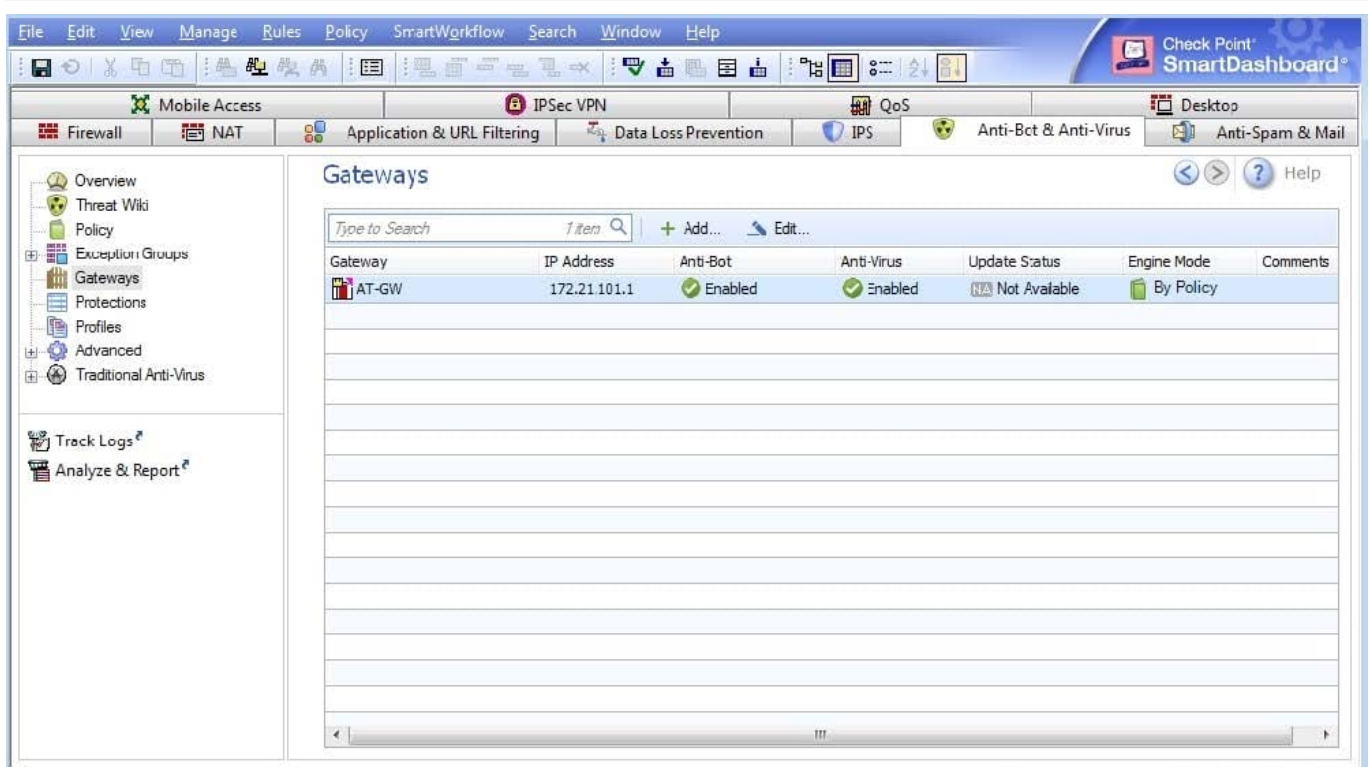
File Edit View Manage Rules Policy SmartWorkflow Search Window Help

Check Point SmartDashboard

Mobile Access | IPSec VPN | QoS | Desktop
Firewall | NAT | Application & URL Filtering | Data Loss Prevention | IPS | Anti-Bot & Anti-Virus | Anti-Spam & Mail

Overview
Threat Wiki
Policy
Exception Groups
Gateways
Protections
Profiles
Advanced
Traditional Anti-Virus

Track Logs
Analyze & Report

Gateways

Help

Type to Search 1 item + Add... Edit...

| Gateway | IP Address | Anti-Bot | Anti-Virus | Update Status | Engine Mode | Comments |
|---|---|---|---|---|---|---|
| AT-GW | 172.21.101.1 | Enabled | Enabled | N/A Not Available | By Policy | |